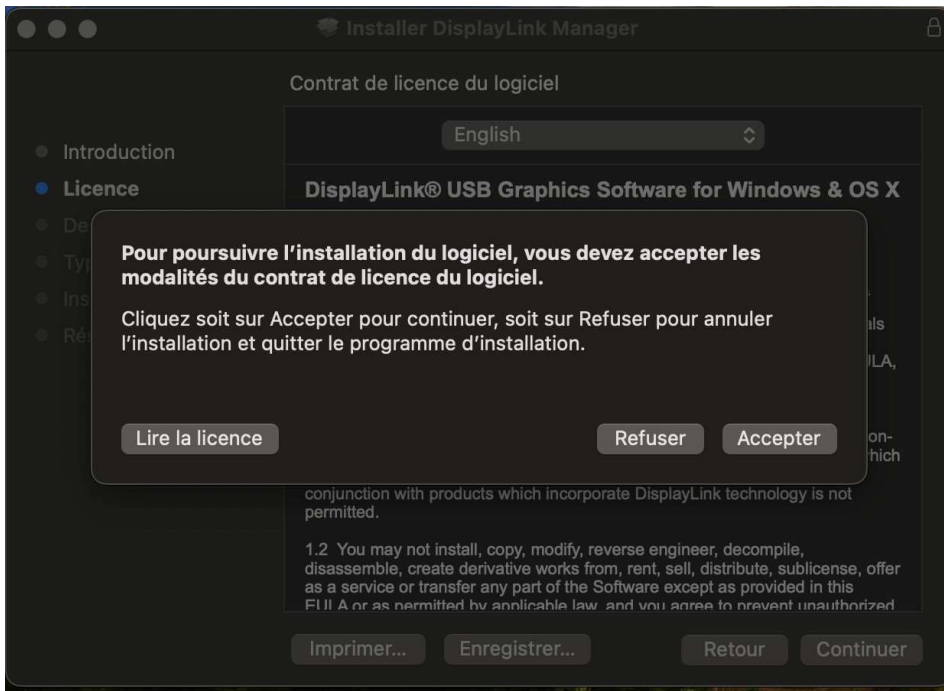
Installer DisplayLink Manager

Contrat de licence du logiciel

Introduction
Licence
De
Ty
Ins
Ré

English

DisplayLink® USB Graphics Software for Windows & OS X

Pour poursuivre l'installation du logiciel, vous devez accepter les modalités du contrat de licence du logiciel.

Cliquez soit sur Accepter pour continuer, soit sur Refuser pour annuler l'installation et quitter le programme d'installation.

Lire la licence

Refuser

Accepter

als
JLA,
on-
hich

conjunction with products which incorporate DisplayLink technology is not permitted.

1.2 You may not install, copy, modify, reverse engineer, decompile, disassemble, create derivative works from, rent, sell, distribute, sublicense, offer as a service or transfer any part of the Software except as provided in this EULA or as permitted by applicable law, and you agree to prevent unauthorized

Imprimer...
Enregistrer...
Retour
Continuer